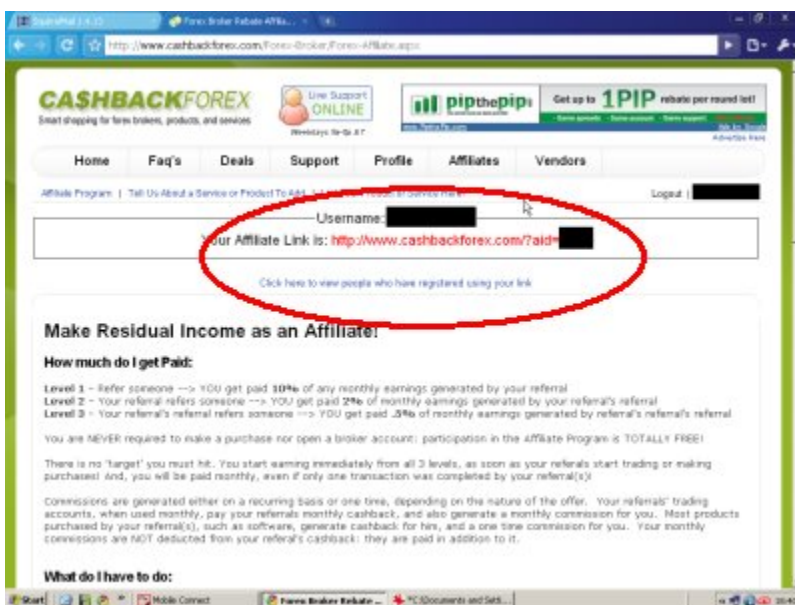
SquirrelMail 1.4.13 | Forex Broker Rebate Affilia... ×

http://www.cashbackforex.com/Forex-Broker/Forex-Affiliate.aspx

CASHBACKFOREX
Smart shopping for forex brokers, products, and services

Live Support ONLINE
Weekdays 9a-5p ET

pipthepip
Get up to 1PIP rebate per round lot!
Advertise Here

Home | Faq's | Deals | Support | Profile | Affiliates | Vendors

Affiliate Program | Tell Us About a Service or Product To Add | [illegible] Product or Service Here

Logout |

Username:
Your Affiliate Link is: http://www.cashbackforex.com/?aid=

Click here to view people who have registered using your link

Make Residual Income as an Affiliate!

How much do I get Paid:

Level 1 - Refer someone --> YOU get paid 10% of any monthly earnings generated by your referral
Level 2 - Your referral refers someone --> YOU get paid 2% of monthly earnings generated by your referral's referral
Level 3 - Your referral's referral refers someone --> YOU get paid .5% of monthly earnings generated by referral's referral's referral

You are NEVER required to make a purchase nor open a broker account: participation in the Affiliate Program is TOTALLY FREE!

There is no 'target' you must hit. You start earning immediately from all 3 levels, as soon as your referals start trading or making purchases! And, you will be paid monthly, even if only one transaction was completed by your referral(s)!

Commissions are generated either on a recurring basis or one time, depending on the nature of the offer. Your referrals' trading accounts, when used monthly, pay your referrals monthly cashback, and also generate a monthly commission for you. Most products purchased by your referral(s), such as software, generate cashback for him, and a one time commission for you. Your monthly commissions are NOT deducted from your referal's cashback: they are paid in addition to it.

What do I have to do:

Start | Mobile Connect | Forex Broker Rebate ... | "C:\Documents and Sett...